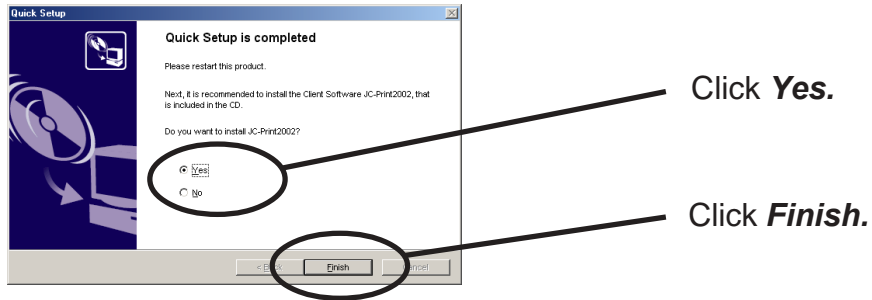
Quick Setup

Quick Setup is completed

Please restart this product.

Next, it is recommended to install the Client Software JC-Print2002, that is included in the CD.

Do you want to install JC-Print2002?

Yes

No

< B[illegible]k Finish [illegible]ancel

Click *Yes.*

Click *Finish.*